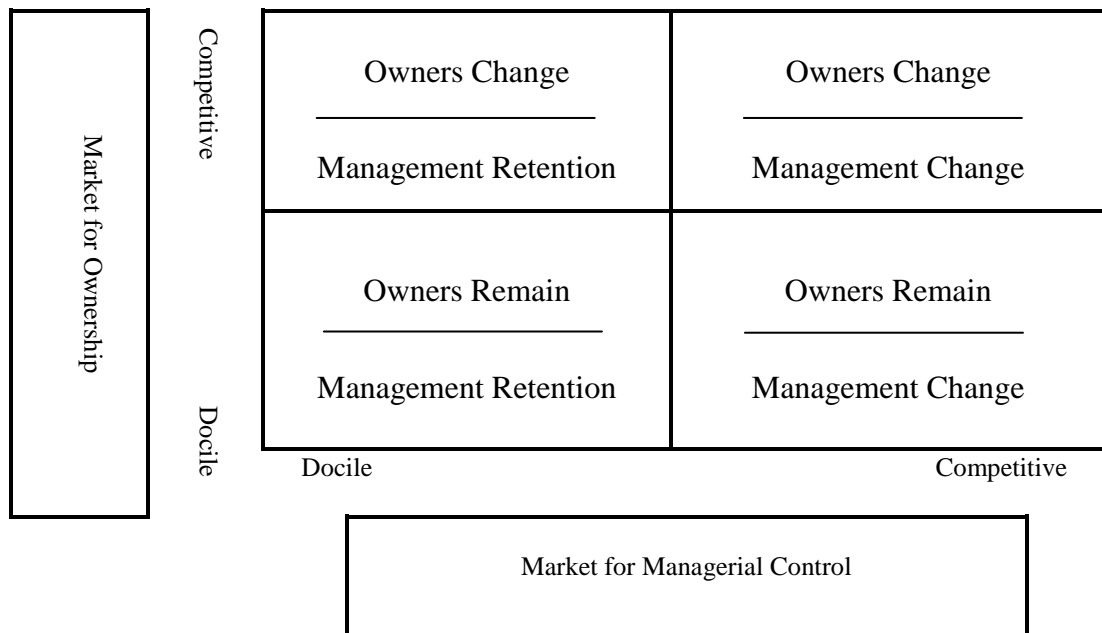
Market for Ownership

Competitive

Docile

| Owners Change / Management Retention | Owners Change / Management Change |
|---|---|
| Owners Remain / Management Retention | Owners Remain / Management Change |

Docile

Competitive

Market for Managerial Control